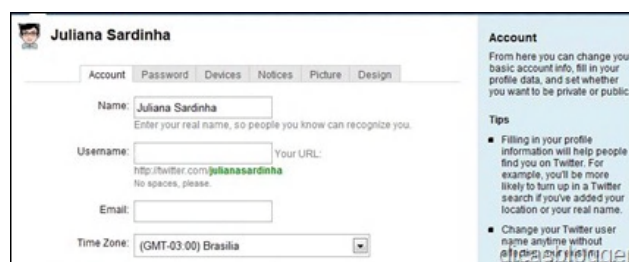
Juliana Sardinha

Account | Password | Devices | Notices | Picture | Design

Name: Juliana Sardinha
Enter your real name, so people you know can recognize you.

Username: Your URL:
http://twitter.com/julianasardinha
No spaces, please.

Email:

Time Zone: (GMT-03:00) Brasilia

Account

From here you can change your basic account info, fill in your profile data, and set whether you want to be private or public.

Tips

Filling in your profile information will help people find you on Twitter. For example, you'll be more likely to turn up in a Twitter search if you've added your location or your real name.

Change your Twitter user name anytime without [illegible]